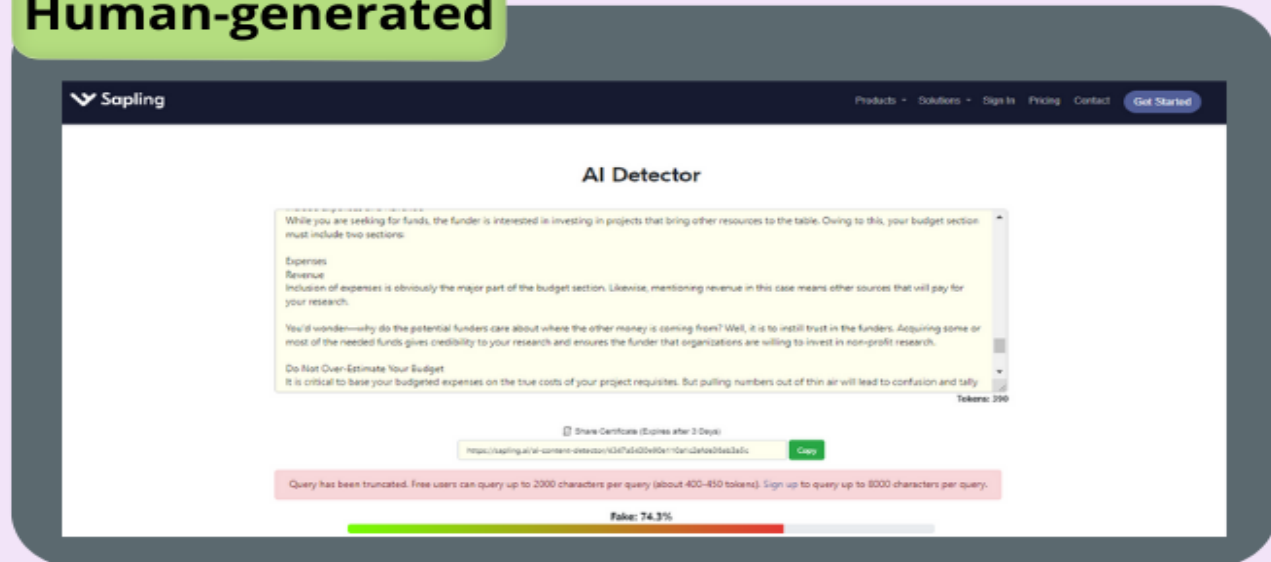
Human-generated

Sapling

Products Solutions Sign In Pricing Contact Get Started

AI Detector

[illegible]
While you are seeking for funds, the funder is interested in investing in projects that bring other resources to the table. Owing to this, your budget section must include two sections:

Expenses
Revenue
Inclusion of expenses is obviously the major part of the budget section. Likewise, mentioning revenue in this case means other sources that will pay for your research.

You'd wonder—why do the potential funders care about where the other money is coming from? Well, it is to instill trust in the funders. Acquiring some or most of the needed funds gives credibility to your research and ensures the funder that organizations are willing to invest in non-profit research.

Do Not Over-Estimate Your Budget
It is critical to base your budgeted expenses on the true costs of your project requisites. But pulling numbers out of thin air will lead to confusion and tally

Tokens: 390

Share Certificate (Expires after 3 Days)

https://sapling.ai/ai-content-detector/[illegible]

Copy

Query has been truncated. Free users can query up to 2000 characters per query (about 400-450 tokens). Sign up to query up to 8000 characters per query.

Fake: 74.3%